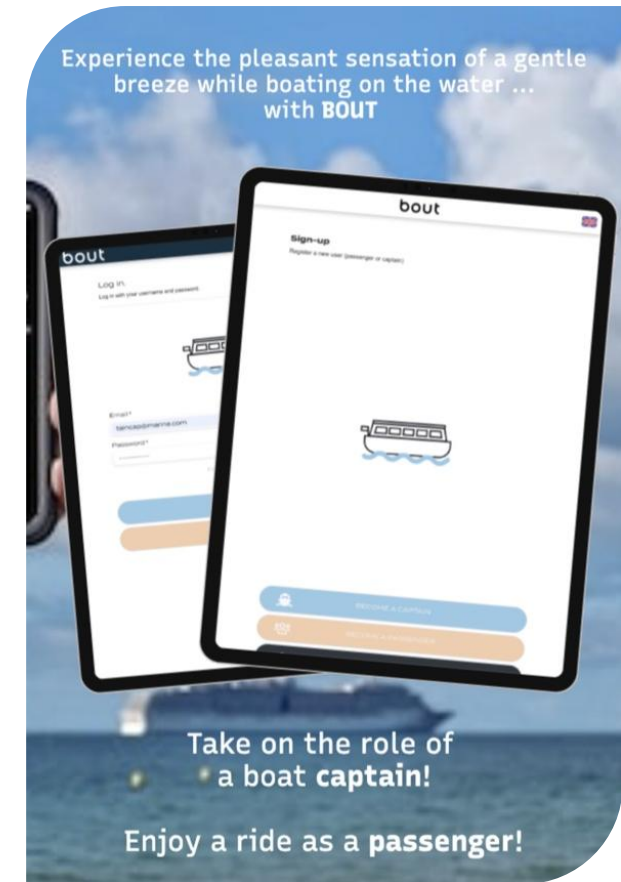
Experience the pleasant sensation of a gentle breeze while boating on the water ... with **BOUT**

bout

Log in
Log in with your username and password

Email*
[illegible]
Password*
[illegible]

bout

Sign-up
Register a new user (passenger or captain)

BECOME A CAPTAIN
BECOME A PASSENGER

Take on the role of a boat **captain**!

Enjoy a ride as a **passenger**!